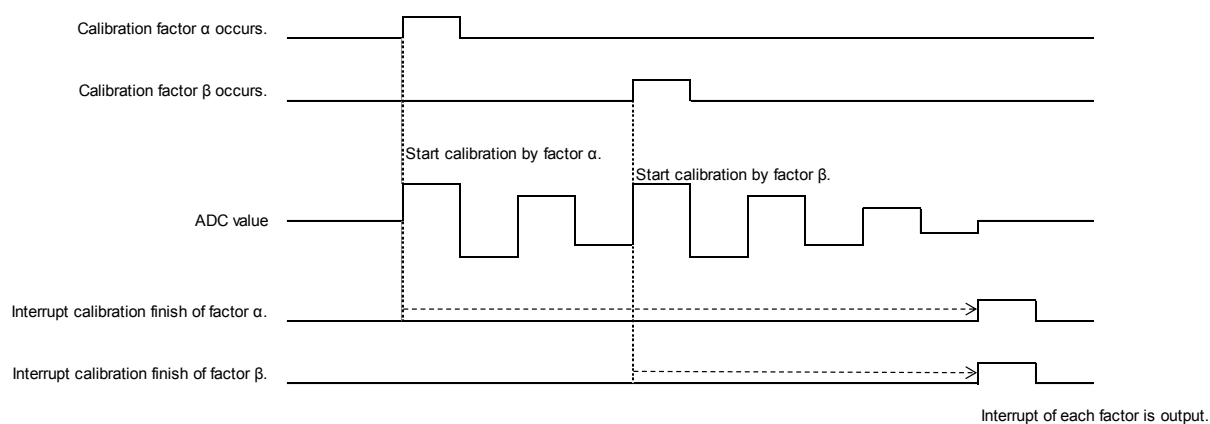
Calibration factor α occurs.

Calibration factor β occurs.

Start calibration by factor α.

Start calibration by factor β.

ADC value

Interrupt calibration finish of factor α.

Interrupt calibration finish of factor β.

Interrupt of each factor is output.